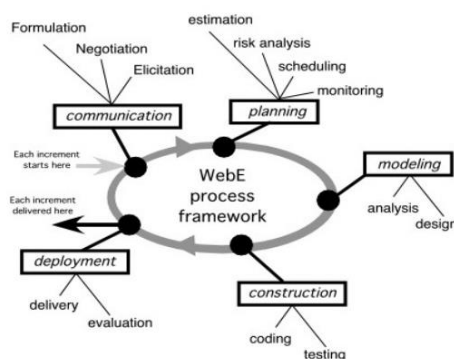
Formulation
Negotiation
Elicitation
communication

estimation
risk analysis
scheduling
monitoring
planning

Each increment starts here

WebE
process
framework

modeling
analysis
desigr

Each increment delivered here

deployment
delivery
evaluation

construction
coding
testing